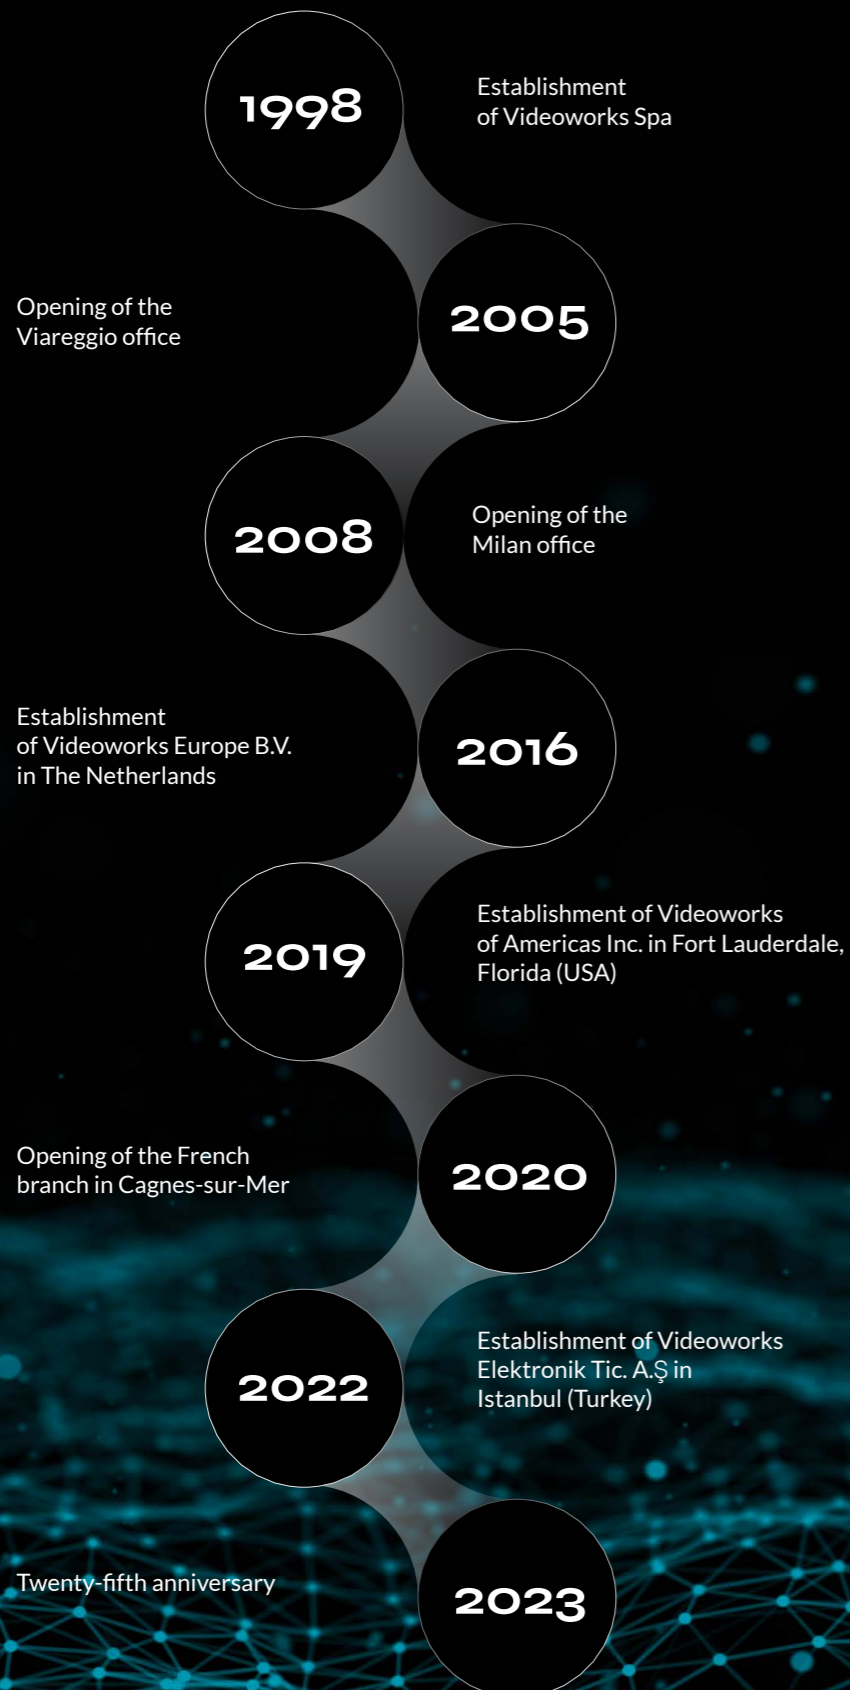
1998

Establishment of Videoworks Spa

Opening of the Viareggio office

2005

2008

Opening of the Milan office

Establishment of Videoworks Europe B.V. in The Netherlands

2016

2019

Establishment of Videoworks of Americas Inc. in Fort Lauderdale, Florida (USA)

Opening of the French branch in Cagnes-sur-Mer

2020

2022

Establishment of Videoworks Elektronik Tic. A.Ş in Istanbul (Turkey)

Twenty-fifth anniversary

2023